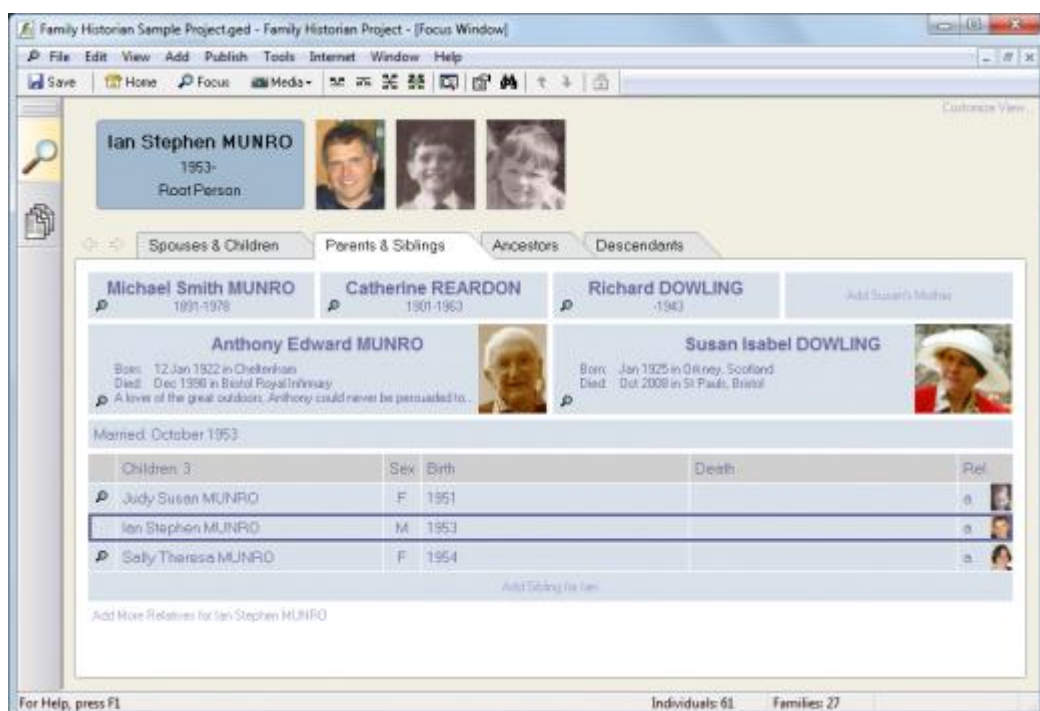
Family Historian Sample Project.ged - Family Historian Project - [Focus Window]

File Edit View Add Publish Tools Internet Window Help

Save Home Focus Media

Customize View...

Ian Stephen MUNRO
1953-
Root Person

Spouses & Children | Parents & Siblings | Ancestors | Descendants

Michael Smith MUNRO
1891-1978

Catherine REARDON
1901-1963

Richard DOWLING
-1943

Add Susan's Mother

Anthony Edward MUNRO
Born: 12 Jan 1922 in Cheltenham
Died: Dec 1998 in Bristol Royal Infirmary
A lover of the great outdoors, Anthony could never be persuaded to...

Susan Isabel DOWLING
Born: Jan 1925 in Orkney, Scotland
Died: Oct 2008 in St Pauls, Bristol

Married: October 1953

| Children: 3 | Sex | Birth | Death | Rel. |
|---|---|---|---|---|
| Judy Susan MUNRO | F | 1951 | | a. |
| Ian Stephen MUNRO | M | 1953 | | a. |
| Sally Theresa MUNRO | F | 1954 | | a. |

Add Sibling for Ian

Add More Relatives for Ian Stephen MUNRO

For Help, press F1
Individuals: 61
Families: 27